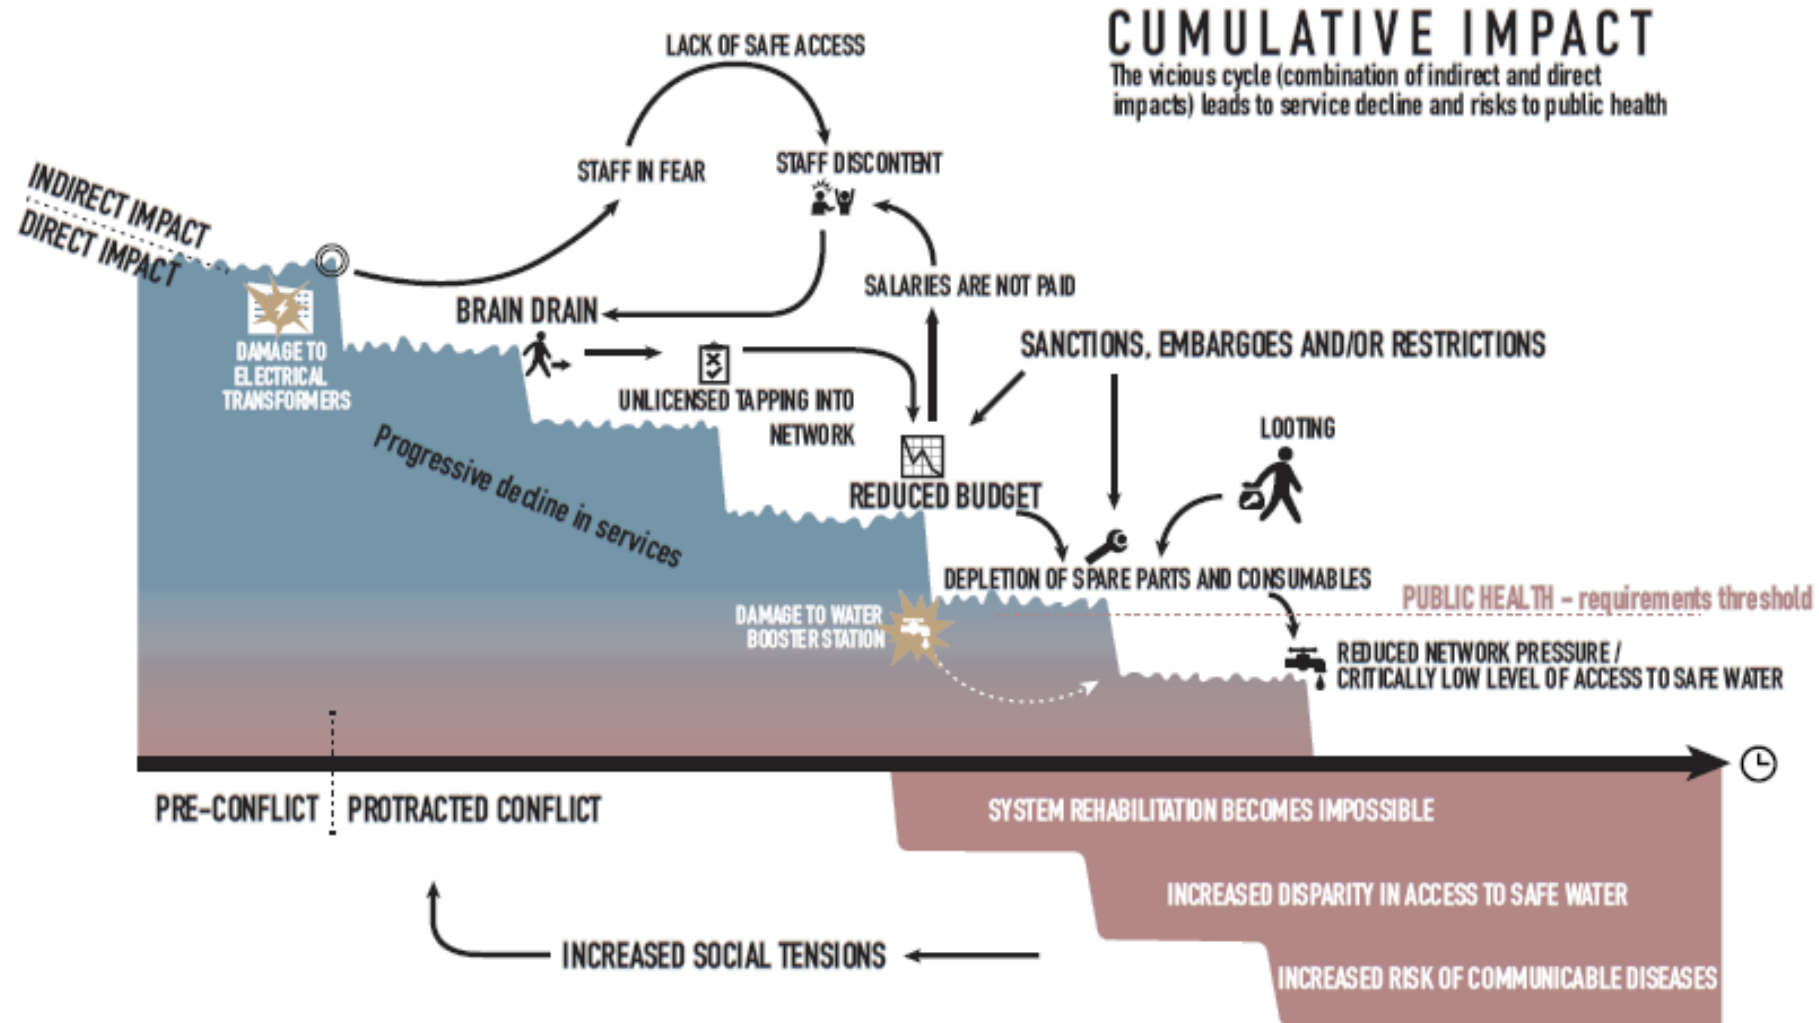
CUMULATIVE IMPACT
The vicious cycle (combination of indirect and direct impacts) leads to service decline and risks to public health

INDIRECT IMPACT
DIRECT IMPACT

LACK OF SAFE ACCESS
STAFF IN FEAR
STAFF DISCONTENT
BRAIN DRAIN
SALARIES ARE NOT PAID
DAMAGE TO ELECTRICAL TRANSFORMERS
UNLICENSED TAPPING INTO NETWORK
SANCTIONS, EMBARGOES AND/OR RESTRICTIONS
Progressive decline in services
LOOTING
REDUCED BUDGET
DEPLETION OF SPARE PARTS AND CONSUMABLES
PUBLIC HEALTH – requirements threshold
DAMAGE TO WATER BOOSTER STATION
REDUCED NETWORK PRESSURE / CRITICALLY LOW LEVEL OF ACCESS TO SAFE WATER

PRE-CONFLICT
PROTRACTED CONFLICT
SYSTEM REHABILITATION BECOMES IMPOSSIBLE
INCREASED DISPARITY IN ACCESS TO SAFE WATER
INCREASED SOCIAL TENSIONS
INCREASED RISK OF COMMUNICABLE DISEASES